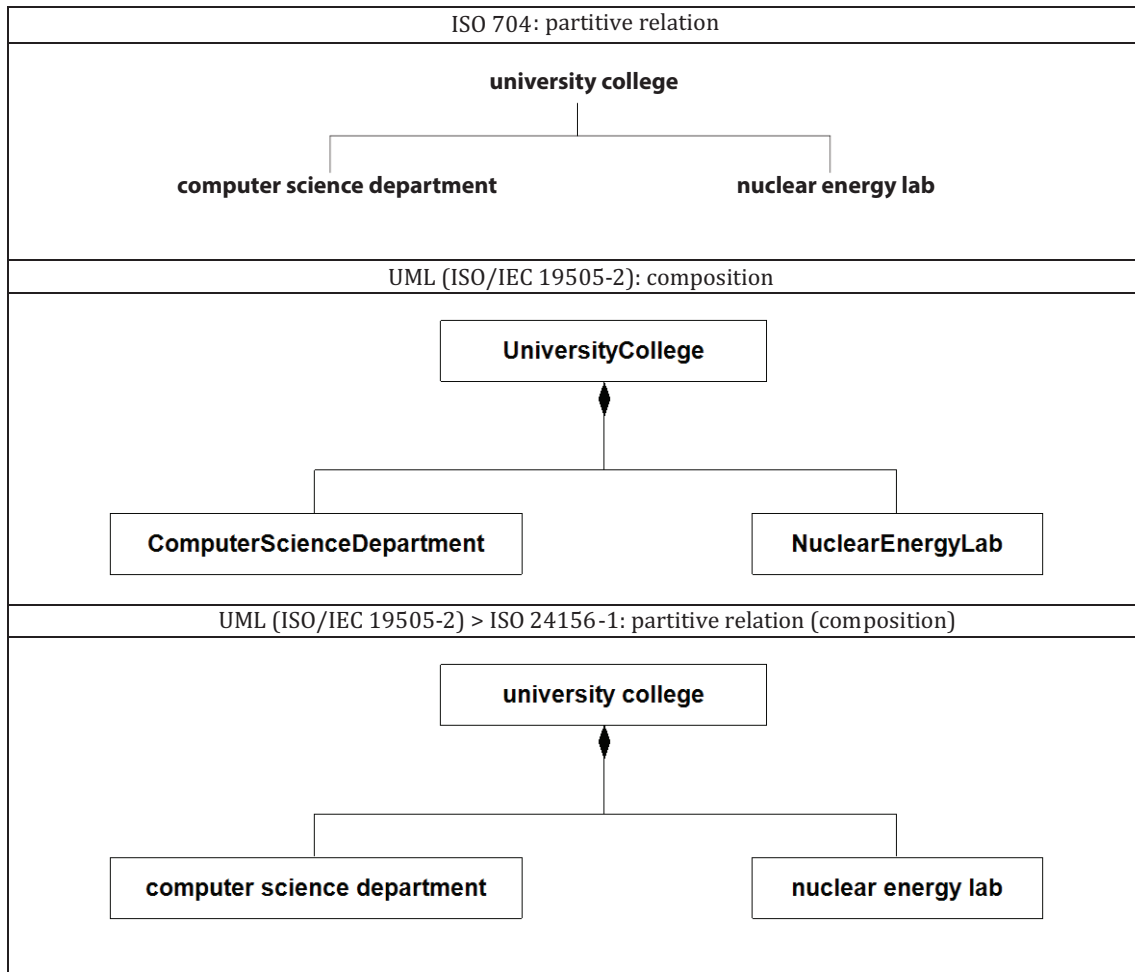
ISO 704: partitive relation

university college

computer science department

nuclear energy lab

UML (ISO/IEC 19505-2): composition

UniversityCollege

ComputerScienceDepartment

NuclearEnergyLab

UML (ISO/IEC 19505-2) > ISO 24156-1: partitive relation (composition)

university college

computer science department

nuclear energy lab